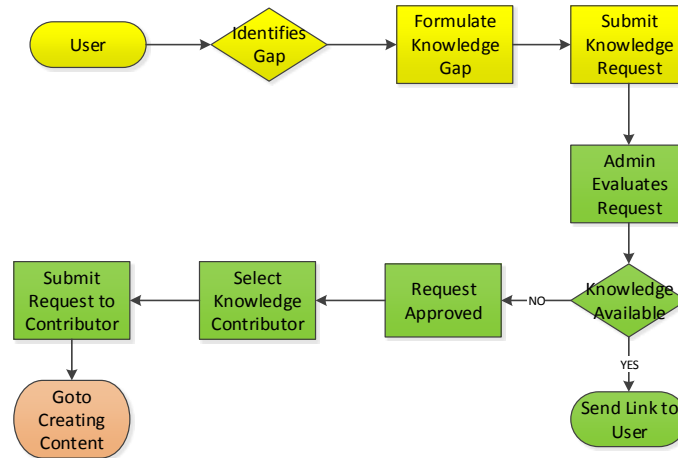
User

Identifies Gap

Formulate Knowledge Gap

Submit Knowledge Request

Admin Evaluates Request

Knowledge Available

NO

Request Approved

Select Knowledge Contributor

Submit Request to Contributor

Goto Creating Content

YES

Send Link to User